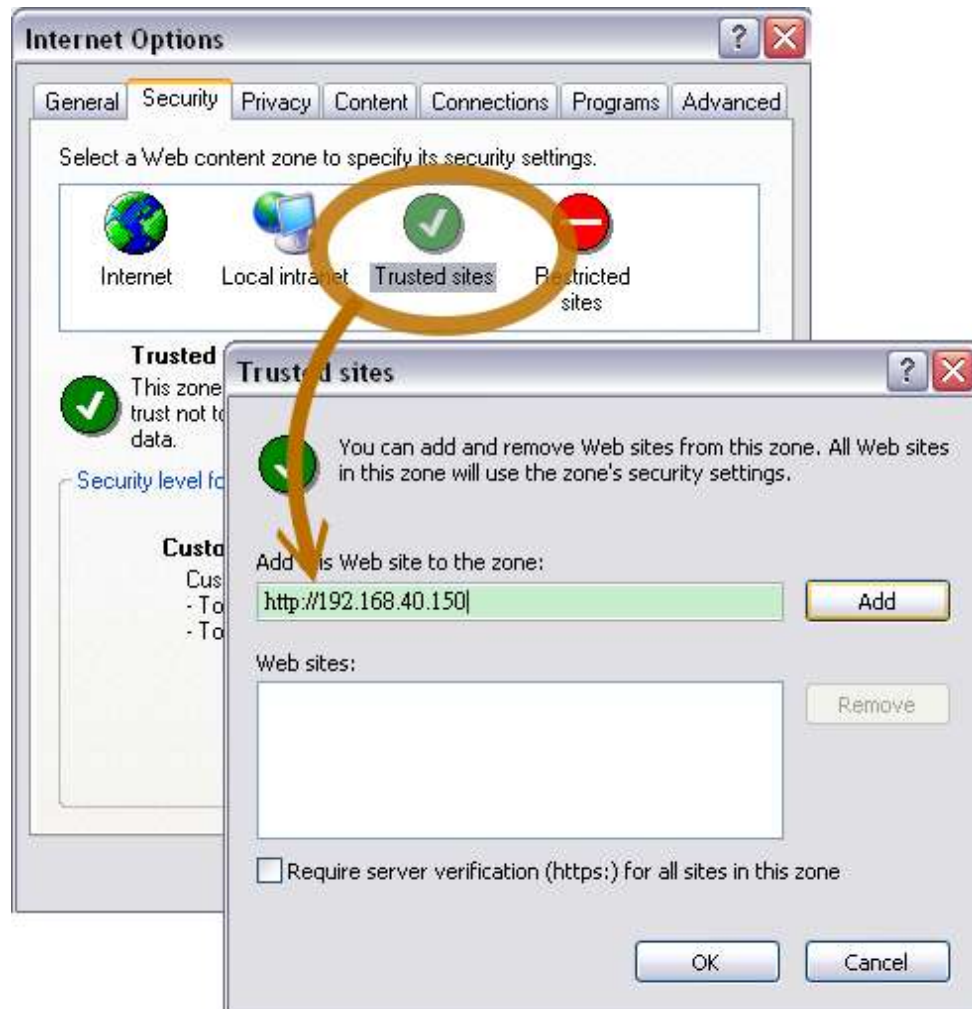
Internet Options

General Security Privacy Content Connections Programs Advanced

Select a Web content zone to specify its security settings.

Internet Local intra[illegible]et Trusted sites R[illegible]stricted sites

Trusted
This zone
trust not t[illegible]
data.

Security level f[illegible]

Custo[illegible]
Cus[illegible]
- To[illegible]
- To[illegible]

Trust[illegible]d sites

You can add and remove Web sites from this zone. All Web sites in this zone will use the zone's security settings.

Add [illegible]is Web site to the zone:
http://192.168.40.150

Add

Web sites:

Remove

Require server verification (https:) for all sites in this zone

OK Cancel